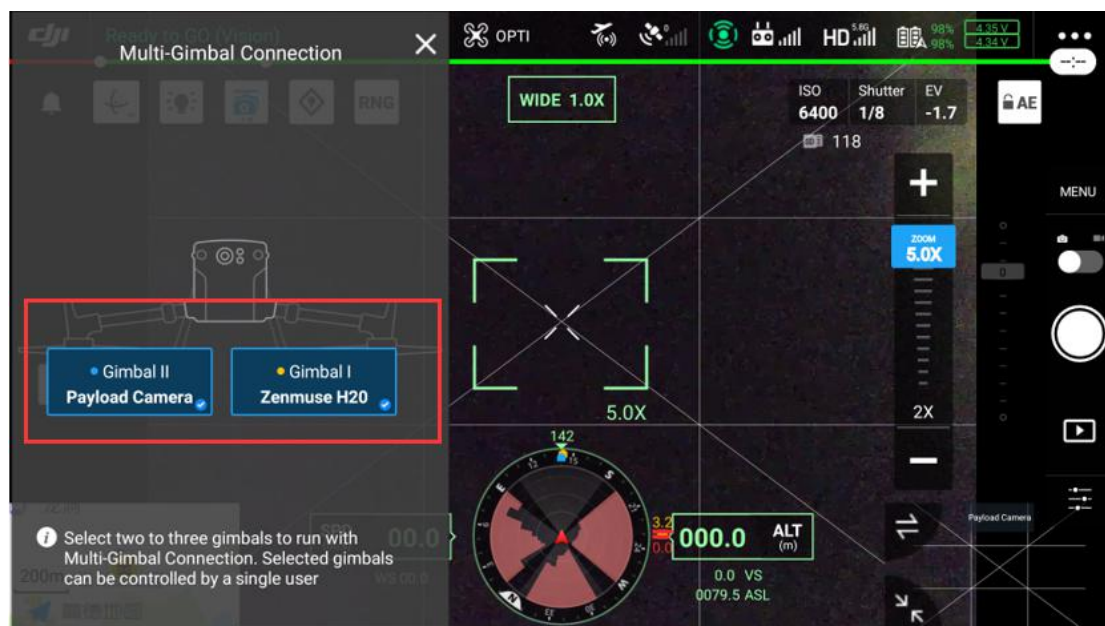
Ready to GO (Vision)

Multi-Gimbal Connection ✕

OPTI

HD

98%
98%

4.35 V
4.34 V

RNG

WIDE 1.0X

ISO 6400

Shutter 1/8

EV -1.7

AE

118

MENU

ZOOM 5.0X

• Gimbal II
Payload Camera

• Gimbal I
Zenmuse H20

5.0X

2X

142

SPD 00.0

WS 00.0

3.2

0.6

000.0

ALT (m)

0.0 VS

0079.5 ASL

Payload Camera

Select two to three gimbals to run with Multi-Gimbal Connection. Selected gimbals can be controlled by a single user

200m